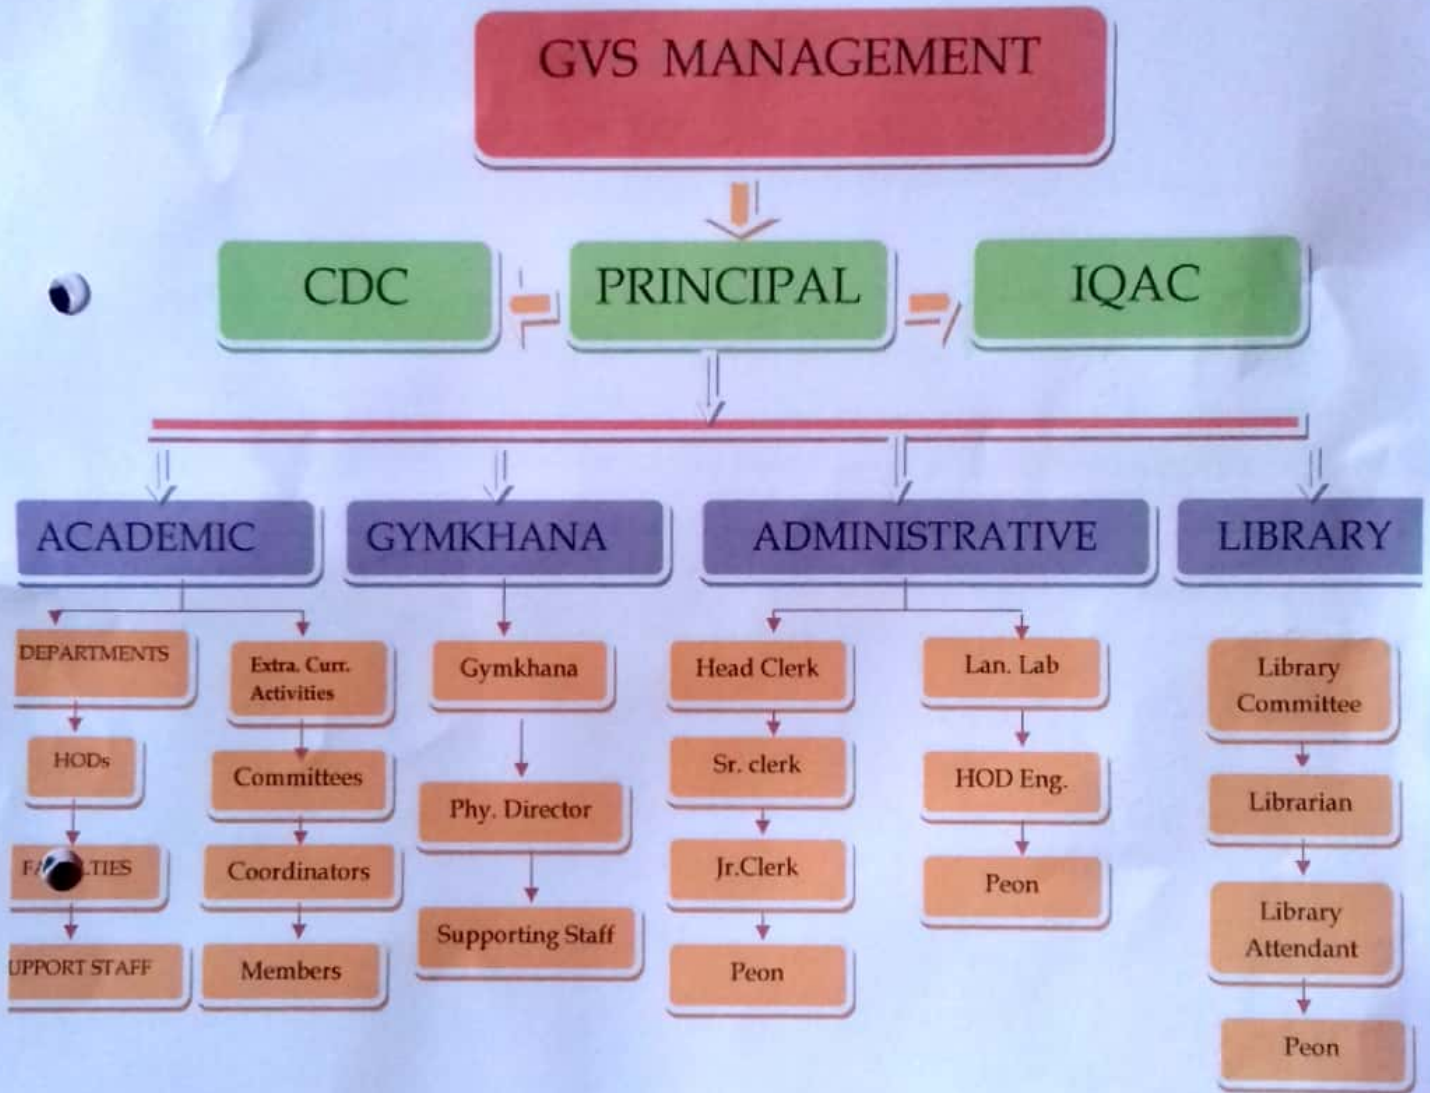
GVS MANAGEMENT

CDC

PRINCIPAL

IQAC

ACADEMIC

GYMKHANA

ADMINISTRATIVE

LIBRARY

DEPARTMENTS

HODs

FA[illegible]LTIES

UPPORT STAFF

Extra. Curr. Activities

Committees

Coordinators

Members

Gymkhana

Phy. Director

Supporting Staff

Head Clerk

Sr. clerk

Jr.Clerk

Peon

Lan. Lab

HOD Eng.

Peon

Library Committee

Librarian

Library Attendant

Peon